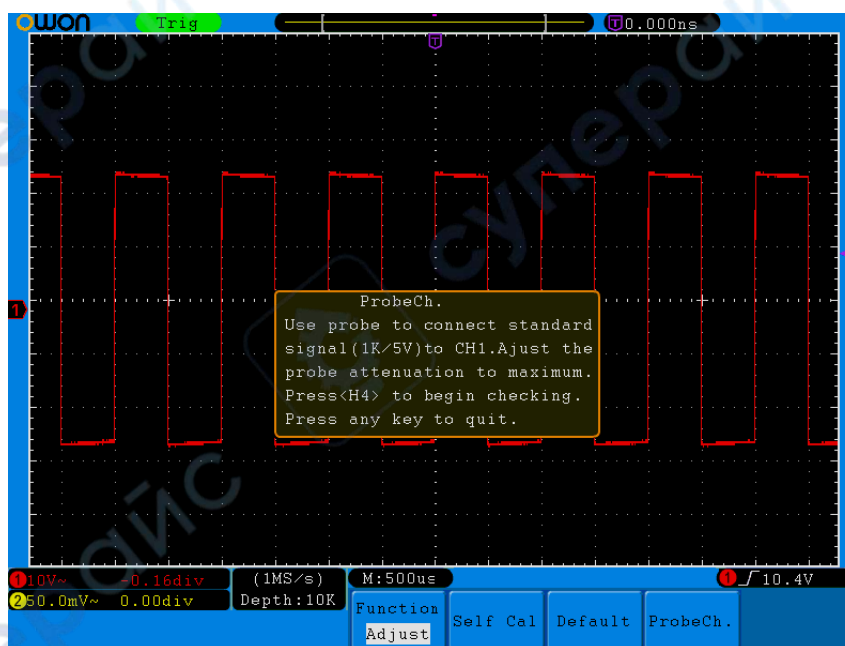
OWON Trig T 0.000ns

ProbeCh.
Use probe to connect standard signal(1K/5V)to CH1.Ajust the probe attenuation to maximum.
Press<H4> to begin checking.
Press any key to quit.

1 10V~ -0.16div (1MS/s) M:500us 1 10.4V
2 50.0mV~ 0.00div Depth:10K

Function Adjust | Self Cal | Default | ProbeCh.